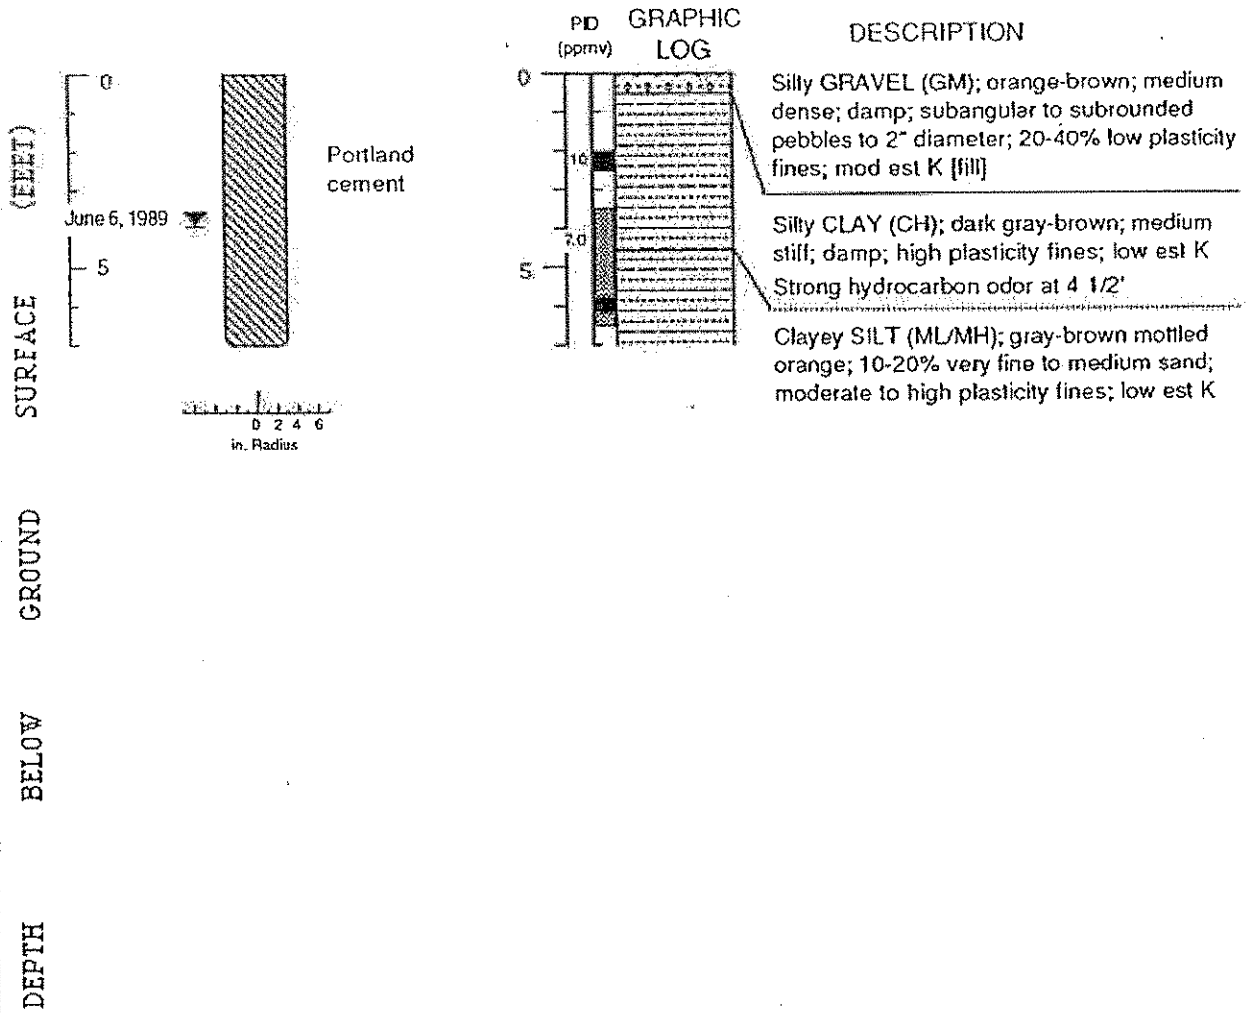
DEPTH BELOW GROUND SURFACE (FEET)

0

June 6, 1989

5

Portland cement

0 2 4 6
in. Radius

PID (ppmv)

GRAPHIC LOG

DESCRIPTION

0

10

7.0

5

Silty GRAVEL (GM); orange-brown; medium dense; damp; subangular to subrounded pebbles to 2" diameter; 20-40% low plasticity fines; mod est K [fill]

Silty CLAY (CH); dark gray-brown; medium stiff; damp; high plasticity fines; low est K

Strong hydrocarbon odor at 4 1/2'

Clayey SILT (ML/MH); gray-brown mottled orange; 10-20% very fine to medium sand; moderate to high plasticity fines; low est K